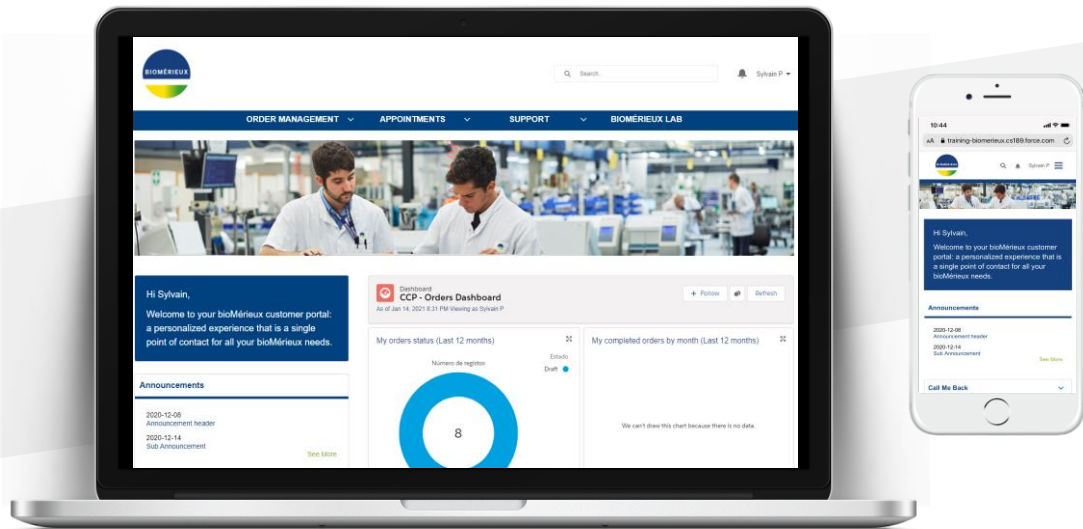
BIOMÉRIEUX

Search...

Sylvain P

ORDER MANAGEMENT

APPOINTMENTS

SUPPORT

BIOMÉRIEUX LAB

Hi Sylvain,

Welcome to your bioMérieux customer portal: a personalized experience that is a single point of contact for all your bioMérieux needs.

Announcements

2020-12-08
Announcement header

2020-12-14
Sub Announcement

See More

Dashboard
CCP - Orders Dashboard
As of Jan 14, 2021 8:31 PM Viewing as Sylvain P

+ Follow

Refresh

My orders status (Last 12 months)

Número de registros

Estado

Draft

8

My completed orders by month (Last 12 months)

We can't draw this chart because there is no data.

10:44

AA training-biomerieux.cs189.force.com

BIOMÉRIEUX

Sylvain P

Hi Sylvain,

Welcome to your bioMérieux customer portal: a personalized experience that is a single point of contact for all your bioMérieux needs.

Announcements

2020-12-08
Announcement header

2020-12-14
Sub Announcement

See More

Call Me Back